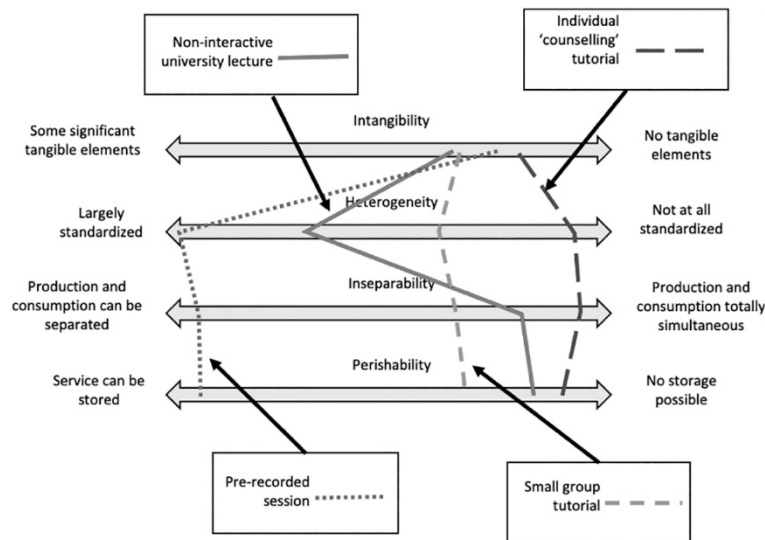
Non-interactive university lecture

Individual 'counselling' tutorial

Intangibility

Some significant tangible elements

No tangible elements

Heterogeneity

Largely standardized

Not at all standardized

Inseparability

Production and consumption can be separated

Production and consumption totally simultaneous

Perishability

Service can be stored

No storage possible

Pre-recorded session

Small group tutorial